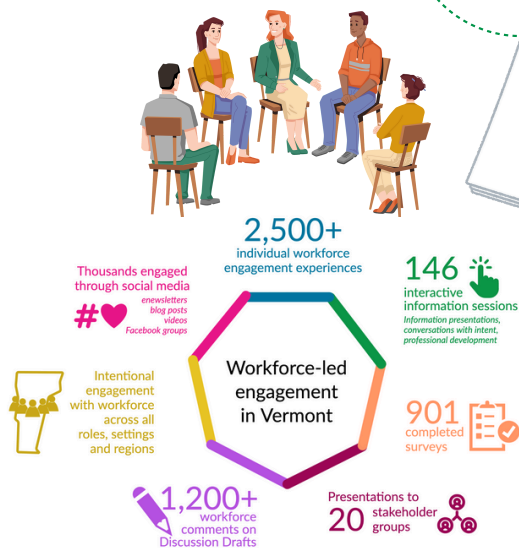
2,500+
individual workforce engagement experiences

Thousands engaged through social media
enewsletters
blog posts
videos
Facebook groups

146
interactive information sessions
Information presentations, conversations with intent, professional development

Intentional engagement with workforce across all roles, settings and regions

Workforce-led engagement in Vermont

901
completed surveys

1,200+
workforce comments on Discussion Drafts

Presentations to
20 stakeholder groups